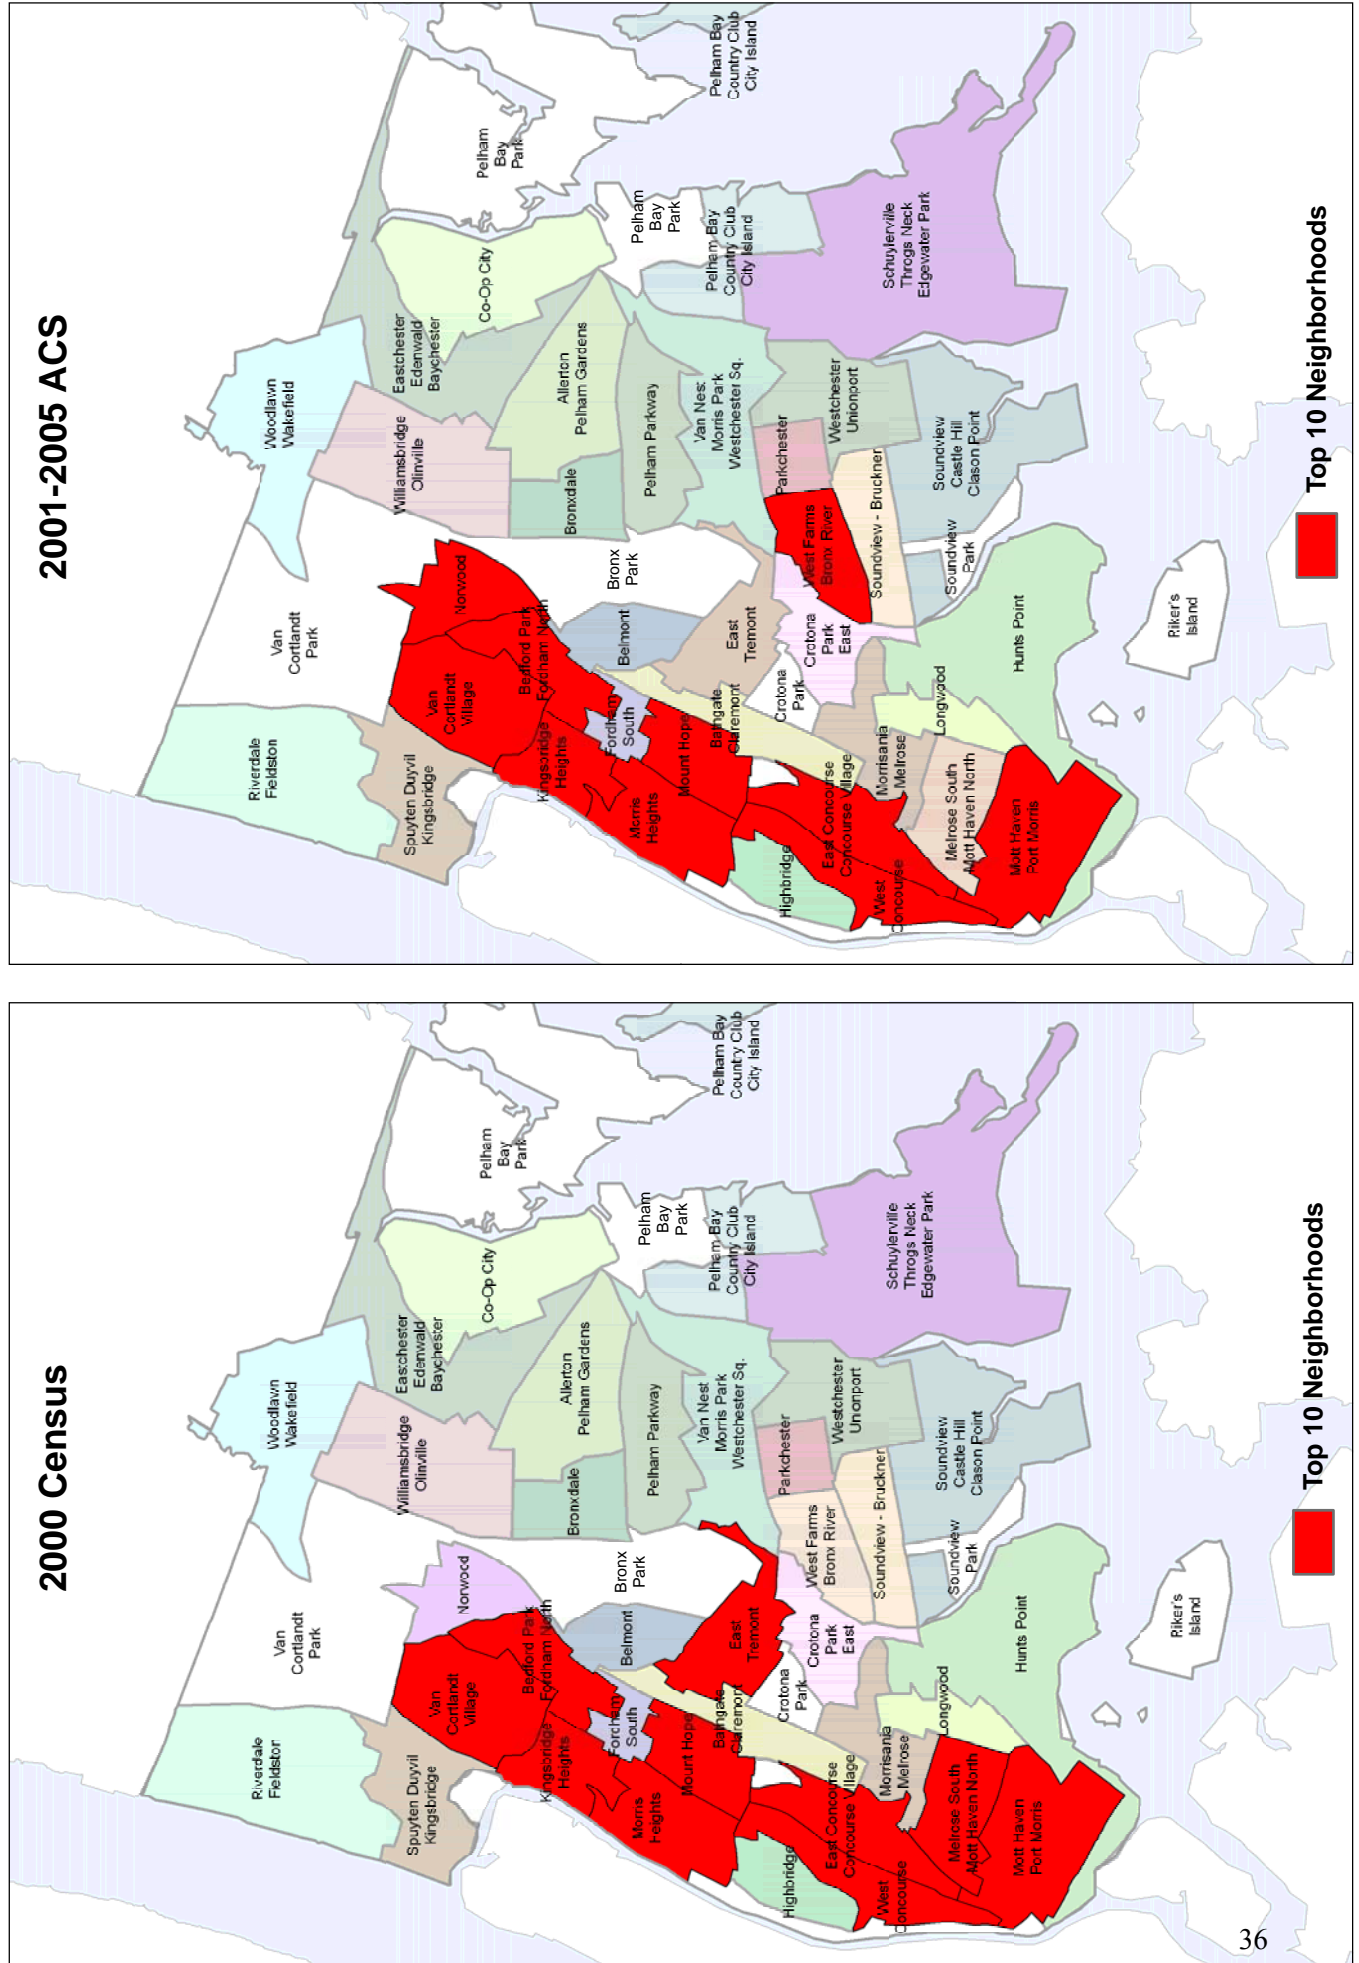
2001-2005 ACS

Pelham Bay Country Club City Island
Pelham Bay Park
Pelham Bay Park
Pelham Bay Country Club City Island
Co-Op City
Eastchester Edenwald Baychester
Woodlawn Wakefield
Schuylerville Throgs Neck Edgewater Park
Allerton Pelham Gardens
Williamsbridge Olinville
Pelham Parkway
Van Nest Morris Park Westchester Sq.
Westchester Unionport
Bronxdale
Parkchester
Soundview Castle Hill Clason Point
Van Cortlandt Park
Norwood
Bronx Park
West Farms Bronx River
Soundview - Bruckner
Soundview Park
Bedford Park Fordham North
Belmont
East Tremont
Crotona Park East
Van Cortlandt Village
Crotona Park
Hunts Point
Riker's Island
Riverdale Fieldston
Fordham South
Bathgate Claremont
Longwood
Spuyten Duyvil Kingsbridge
Kingsbridge Heights
Mount Hope
Morrisania Melrose
Morris Heights
East Concourse Concourse Village
Melrose South Mott Haven North
Highbridge
West Concourse
Mott Haven Port Morris

Top 10 Neighborhoods

2000 Census

Pelham Bay Country Club City Island
Pelham Bay Park
Pelham Bay Park
Pelham Bay Country Club City Island
Co-Op City
Eastchester Edenwald Baychester
Woodlawn Wakefield
Schuylerville Throgs Neck Edgewater Park
Allerton Pelham Gardens
Williamsbridge Olinville
Pelham Parkway
Van Nest Morris Park Westchester Sq.
Westchester Unionport
Bronxdale
Parkchester
Soundview Castle Hill Clason Point
Van Cortlandt Park
Norwood
Bronx Park
West Farms Bronx River
Soundview - Bruckner
Soundview Park
Bedford Park Fordham North
Belmont
East Tremont
Crotona Park East
Van Cortlandt Village
Crotona Park
Hunts Point
Riker's Island
Riverdale Fieldston
Fordham South
Bathgate Claremont
Longwood
Spuyten Duyvil Kingsbridge
Kingsbridge Heights
Mount Hope
Morrisania Melrose
Morris Heights
East Concourse Concourse Village
Melrose South Mott Haven North
Highbridge
West Concourse
Mott Haven Port Morris

Top 10 Neighborhoods

36